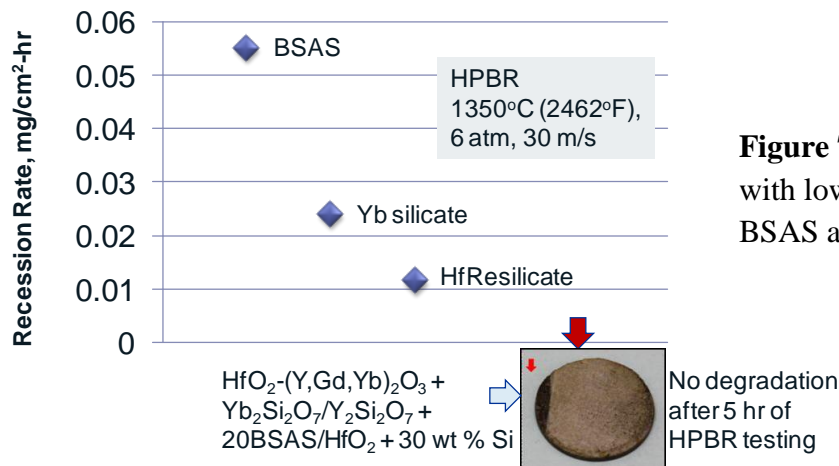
0.06
0.05
0.04
0.03
0.02
0.01
0

Recession Rate, mg/cm²-hr

BSAS

HPBR
1350°C (2462°F), 6 atm, 30 m/s

Yb silicate

HfResilicate

$HfO_2$-$(Y,Gd,Yb)_2O_3$ + $Yb_2Si_2O_7/Y_2Si_2O_7$ + 20BSAS/$HfO_2$ + 30 wt % Si

No degradation after 5 hr of HPBR testing

Figure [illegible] with lov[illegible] BSAS a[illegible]